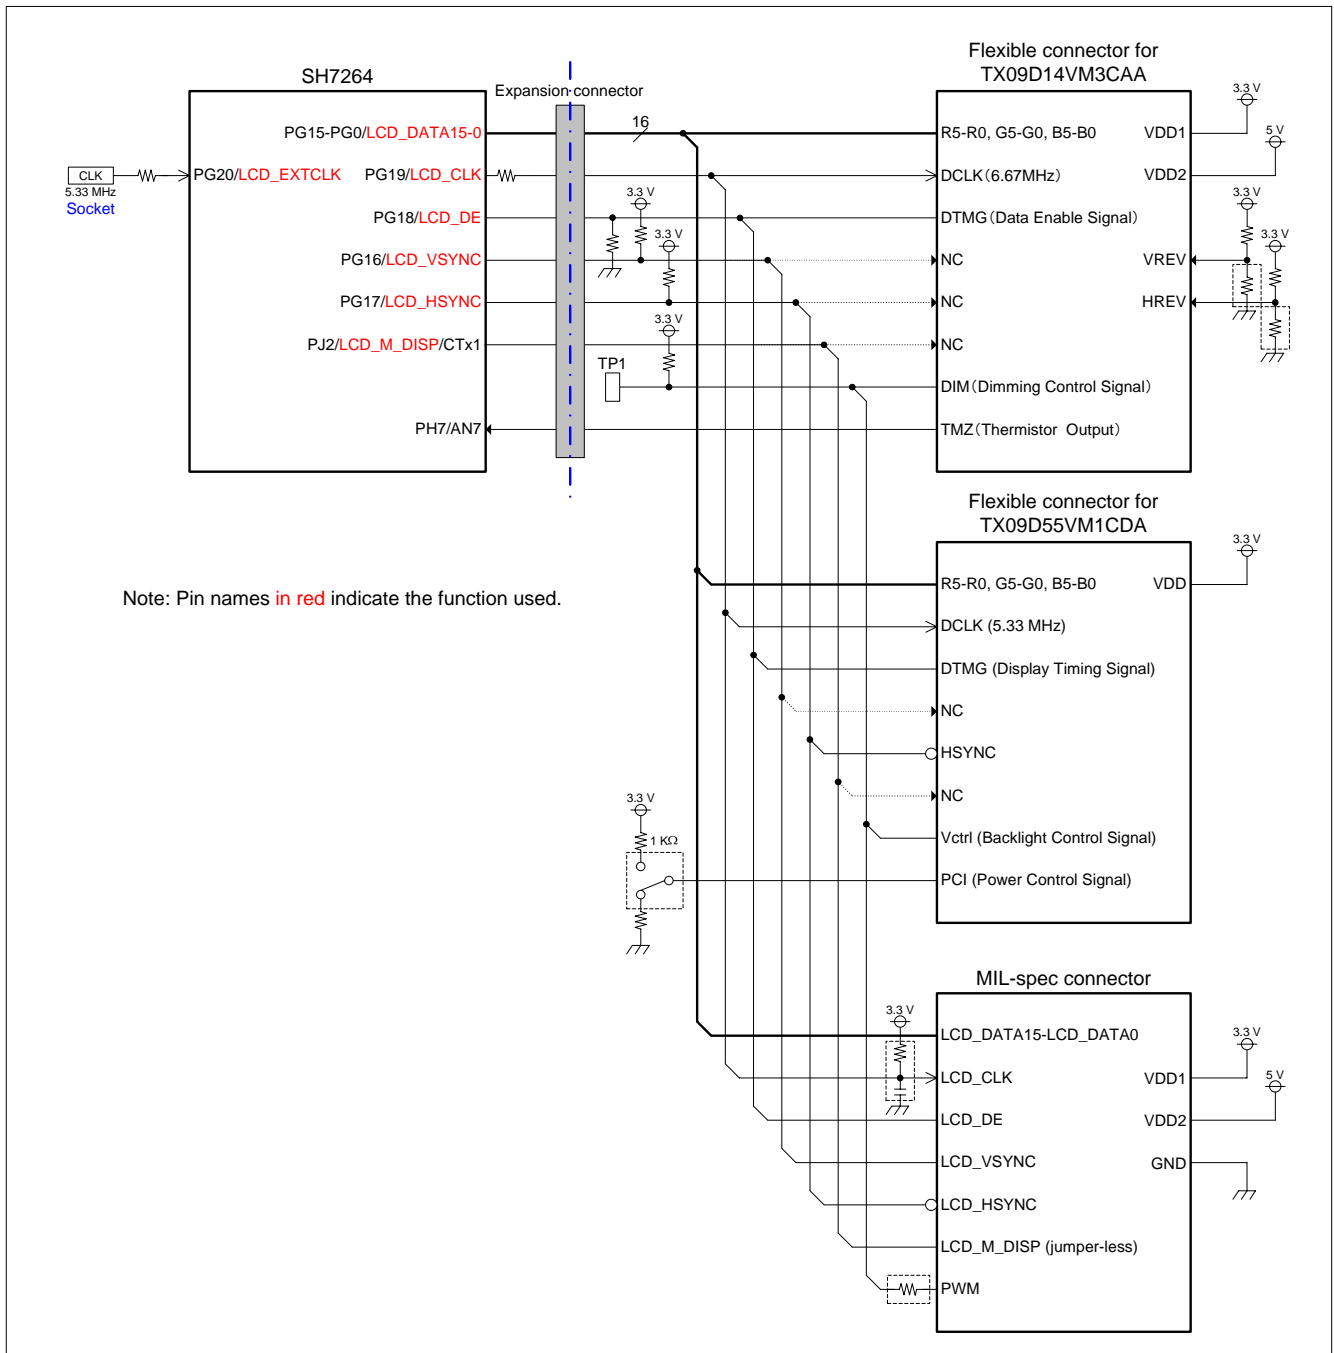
SH7264

Expansion connector

Flexible connector for TX09D14VM3CAA

CLK
5.33 MHz
Socket

PG20/LCD_EXTCLK
PG15-PG0/LCD_DATA15-0
PG19/LCD_CLK
PG18/LCD_DE
PG16/LCD_VSYNC
PG17/LCD_HSYNC
PJ2/LCD_M_DISP/CTx1
PH7/AN7

16
3.3 V
3.3 V
3.3 V
TP1

R5-R0, G5-G0, B5-B0
DCLK(6.67MHz)
DTMG(Data Enable Signal)
NC
NC
NC
DIM(Dimming Control Signal)
TMZ(Thermistor Output)
VDD1
VDD2
VREV
HREV
3.3 V
5 V
3.3 V
3.3 V

Flexible connector for TX09D55VM1CDA

Note: Pin names in red indicate the function used.

R5-R0, G5-G0, B5-B0
DCLK (5.33 MHz)
DTMG (Display Timing Signal)
NC
HSYNC
NC
Vctrl (Backlight Control Signal)
PCI (Power Control Signal)
VDD
3.3 V

3.3 V
1 KΩ

MIL-spec connector

3.3 V
LCD_DATA15-LCD_DATA0
LCD_CLK
LCD_DE
LCD_VSYNC
LCD_HSYNC
LCD_M_DISP (jumper-less)
PWM
VDD1
VDD2
GND
3.3 V
5 V